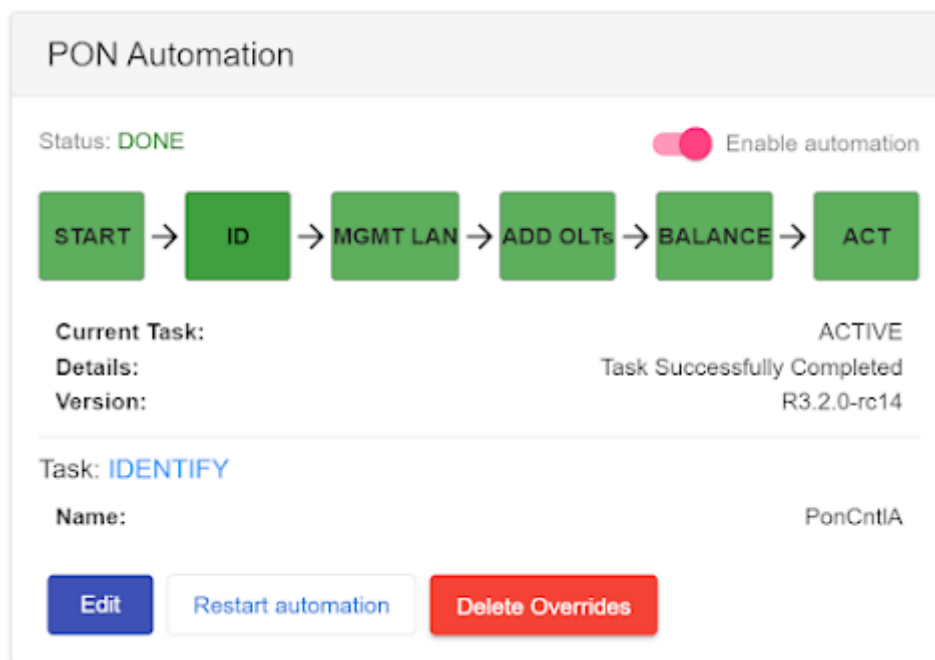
PON Automation

Status: DONE

Enable automation

START → ID → MGMT LAN → ADD OLTs → BALANCE → ACT

| | |
|---|---|
| Current Task: | ACTIVE |
| Details: | Task Successfully Completed |
| Version: | R3.2.0-rc14 |

Task: IDENTIFY

| | |
|---|---|
| Name: | PonCntlA |

Edit

Restart automation

Delete Overrides